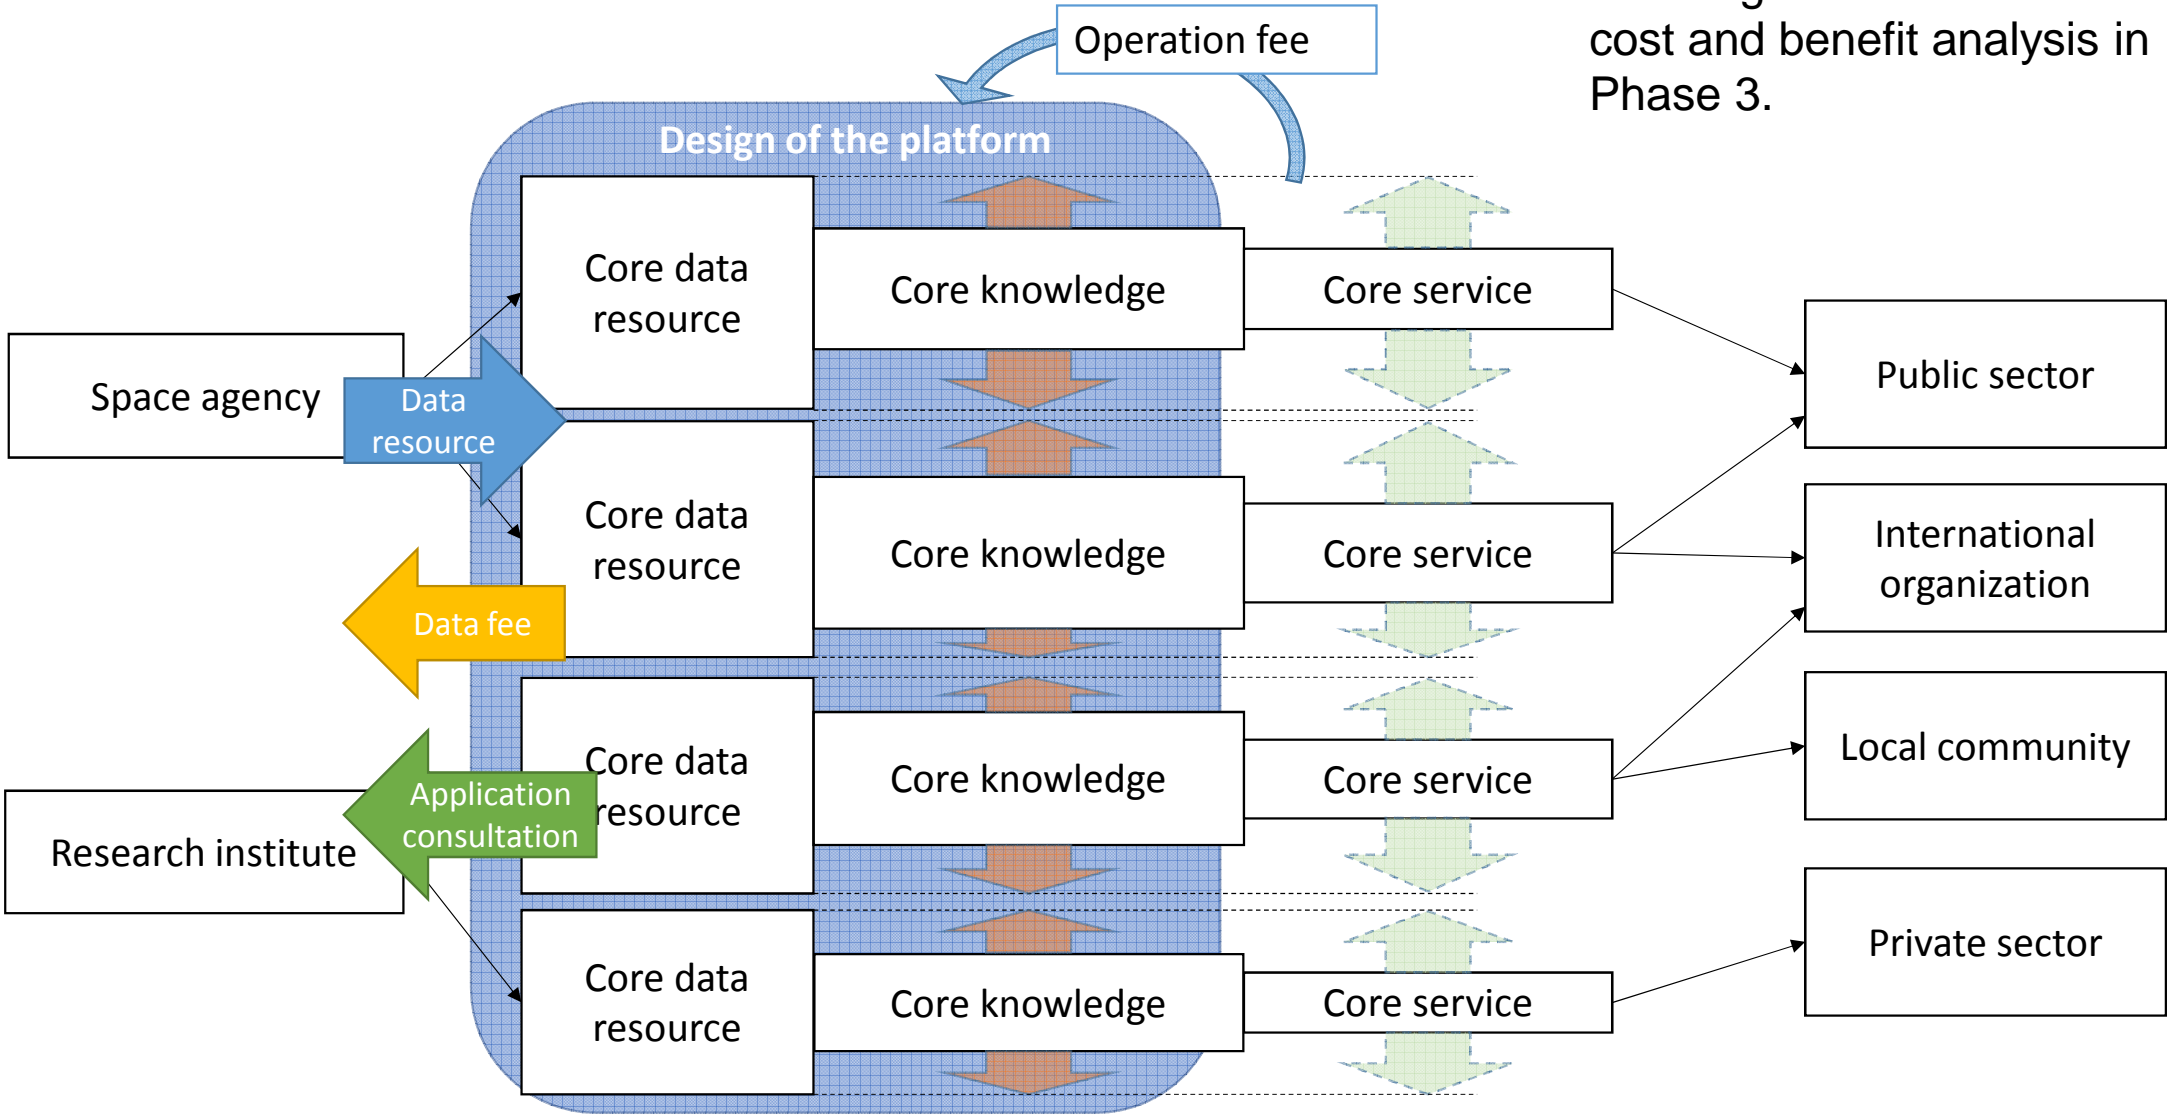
cost and benefit analysis in Phase 3.

Operation fee

Design of the platform

Core data resource

Core knowledge

Core service

Space agency

Data resource

Core data resource

Core knowledge

Core service

Data fee

Core data resource

Core knowledge

Core service

Research institute

Application consultation

Core data resource

Core knowledge

Core service

Public sector

International organization

Local community

Private sector